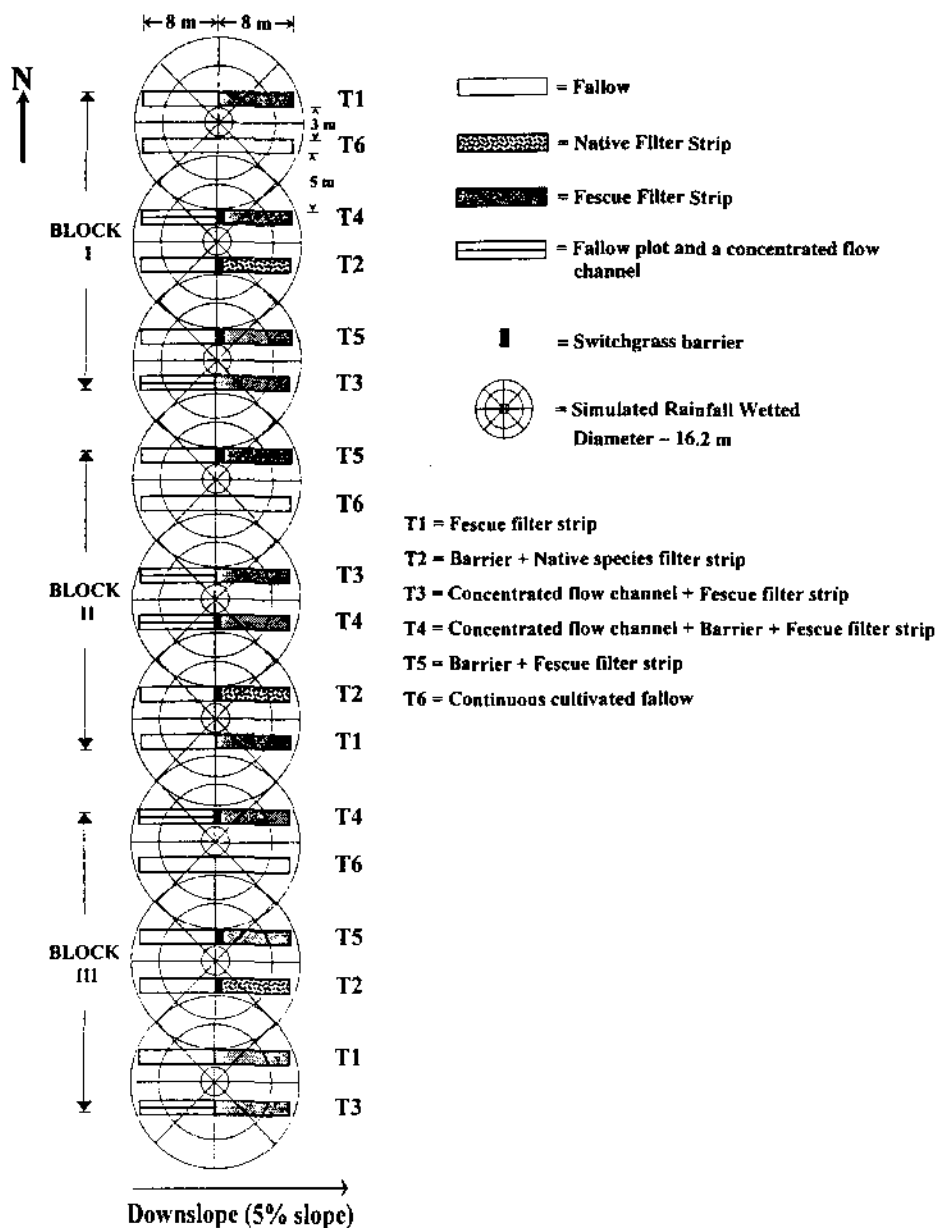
8 m 8 m

N

T1
3 m
T6
5 m
BLOCK I
T4
T2
T5
T3
T5
T6
BLOCK II
T3
T4
T2
T1
T4
T6
BLOCK III
T5
T2
T1
T3

Downslope (5% slope)

= Fallow
= Native Filter Strip
= Fescue Filter Strip
= Fallow plot and a concentrated flow channel
= Switchgrass barrier
= Simulated Rainfall Wetted Diameter ~ 16.2 m

T1 = Fescue filter strip
T2 = Barrier + Native species filter strip
T3 = Concentrated flow channel + Fescue filter strip
T4 = Concentrated flow channel + Barrier + Fescue filter strip
T5 = Barrier + Fescue filter strip
T6 = Continuous cultivated fallow